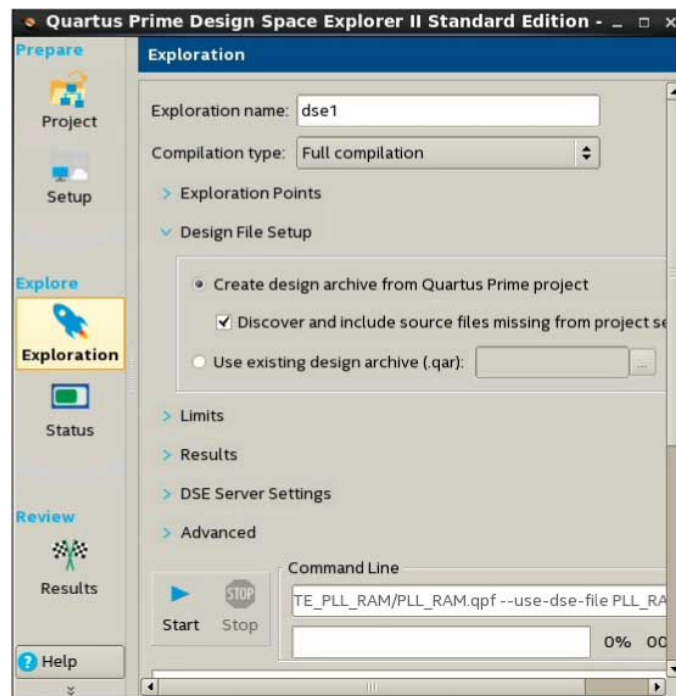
Quartus Prime Design Space Explorer II Standard Edition -

Prepare

Project

Setup

Explore

Exploration

Status

Review

Results

Help

Exploration

Exploration name: dse1

Compilation type: Full compilation

Exploration Points

Design File Setup

Create design archive from Quartus Prime project

Discover and include source files missing from project se

Use existing design archive (.qar):

Limits

Results

DSE Server Settings

Advanced

Command Line

TE_PLL_RAM/PLL_RAM.qpf --use-dse-file PLL_RA

Start

STOP

Stop

0% 00